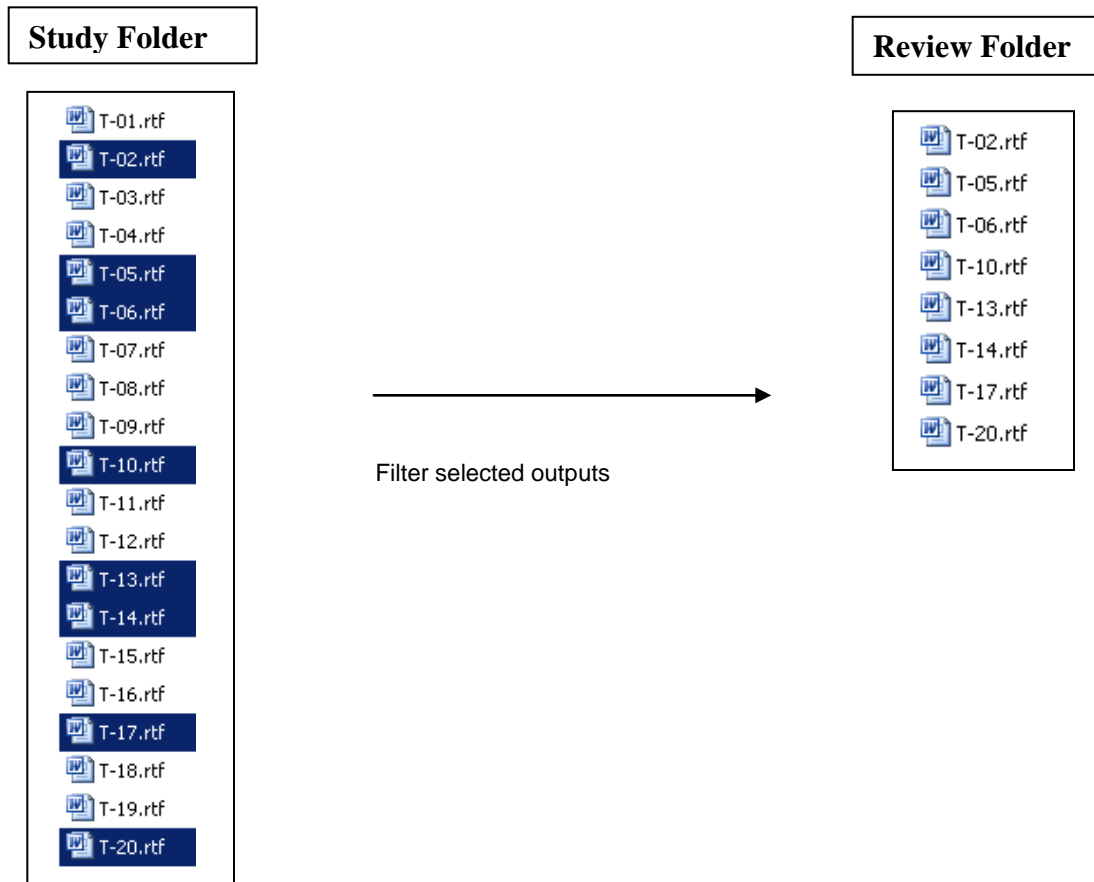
Study Folder

T-01.rtf
T-02.rtf
T-03.rtf
T-04.rtf
T-05.rtf
T-06.rtf
T-07.rtf
T-08.rtf
T-09.rtf
T-10.rtf
T-11.rtf
T-12.rtf
T-13.rtf
T-14.rtf
T-15.rtf
T-16.rtf
T-17.rtf
T-18.rtf
T-19.rtf
T-20.rtf

Filter selected outputs

Review Folder

T-02.rtf
T-05.rtf
T-06.rtf
T-10.rtf
T-13.rtf
T-14.rtf
T-17.rtf
T-20.rtf